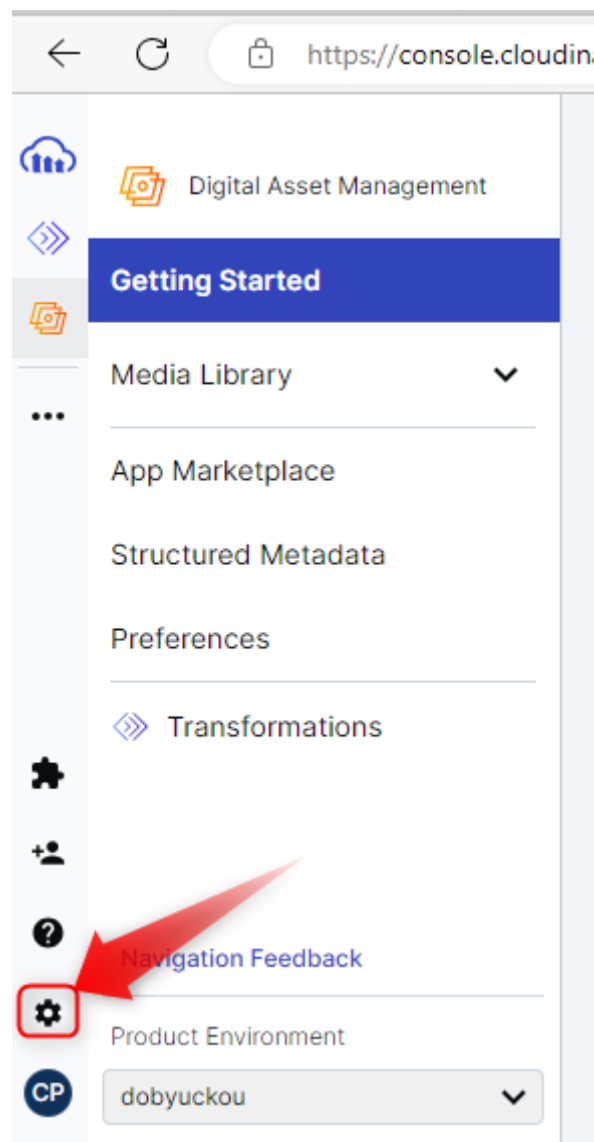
https://console.cloudin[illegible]

Digital Asset Management

Getting Started

Media Library

App Marketplace

Structured Metadata

Preferences

Transformations

Navigation Feedback

Product Environment

dobyuckou

CP